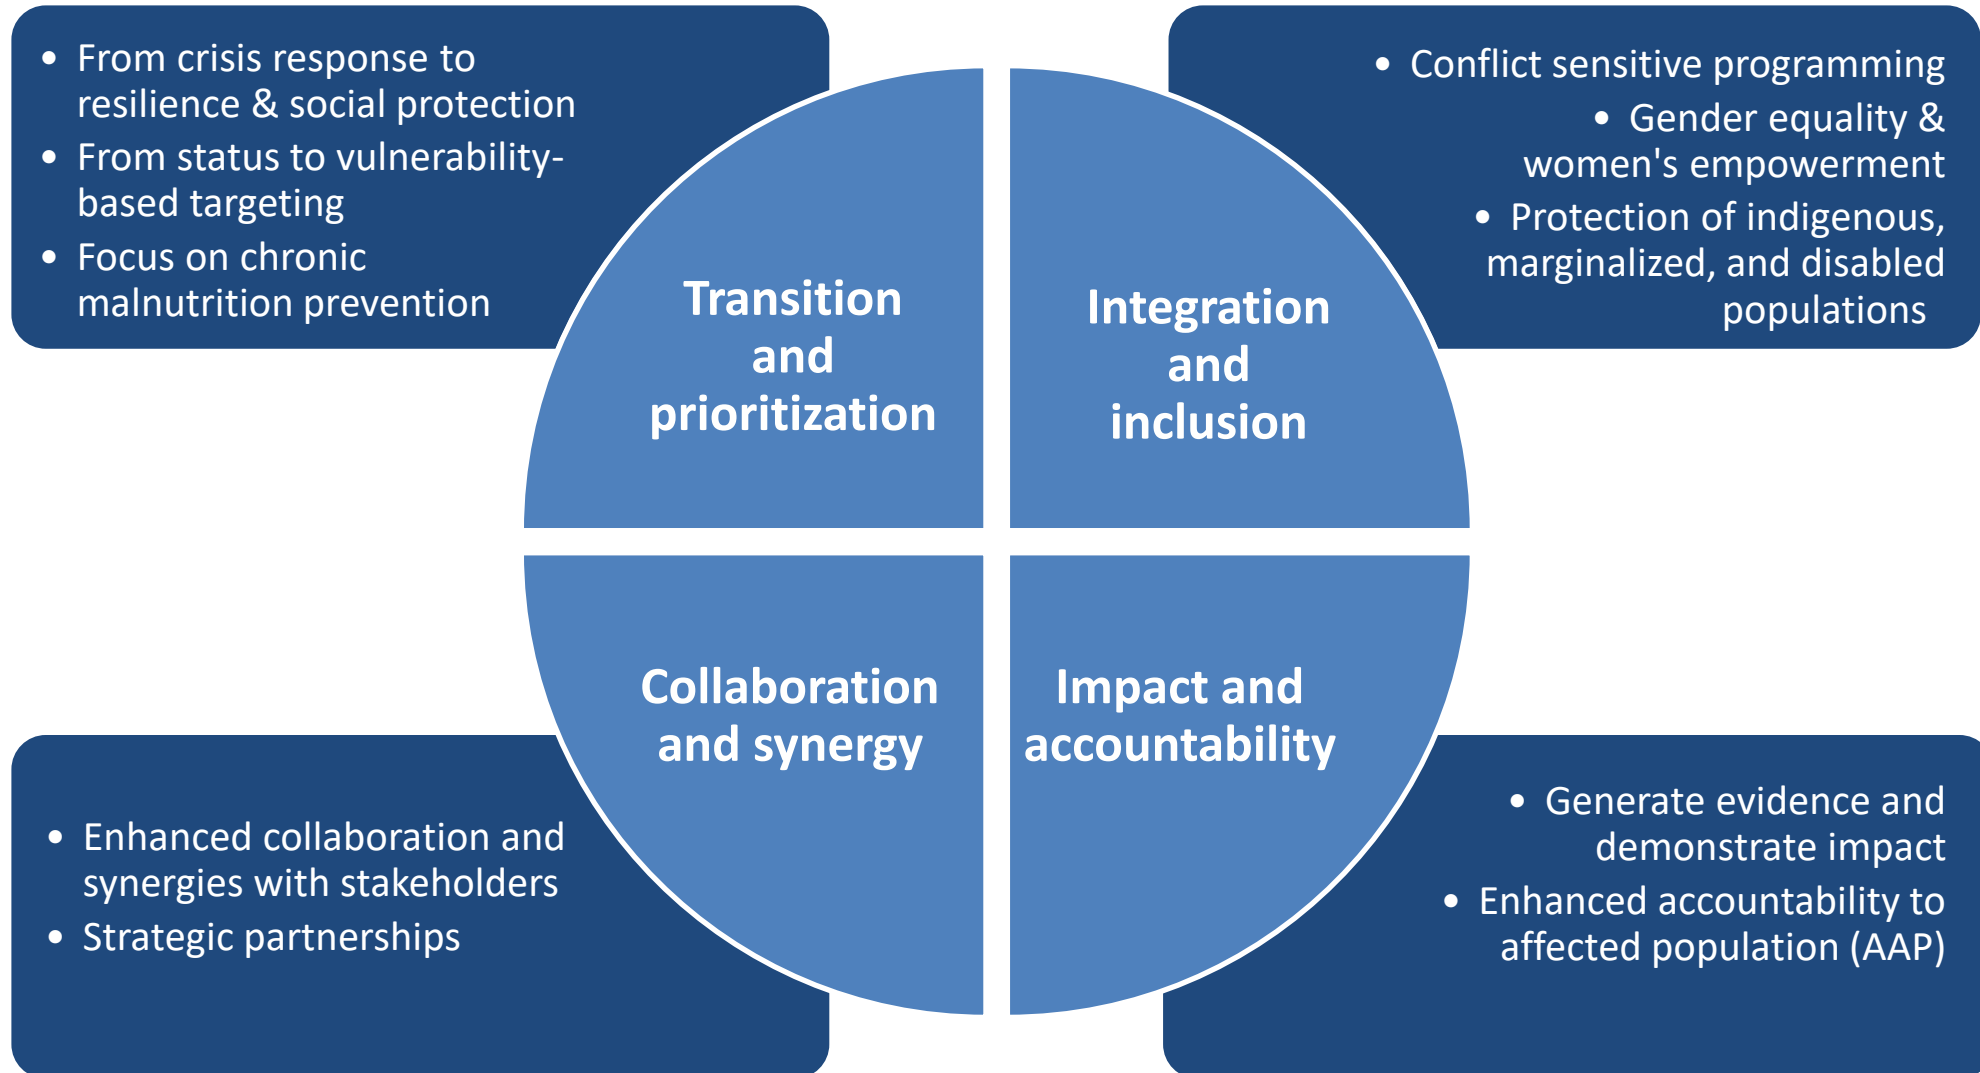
- From crisis response to resilience & social protection
- From status to vulnerability-based targeting
- Focus on chronic malnutrition prevention

- Conflict sensitive programming
- Gender equality & women's empowerment
- Protection of indigenous, marginalized, and disabled populations

Transition and prioritization

Integration and inclusion

Collaboration and synergy

Impact and accountability

- Enhanced collaboration and synergies with stakeholders
- Strategic partnerships

- Generate evidence and demonstrate impact
- Enhanced accountability to affected population (AAP)